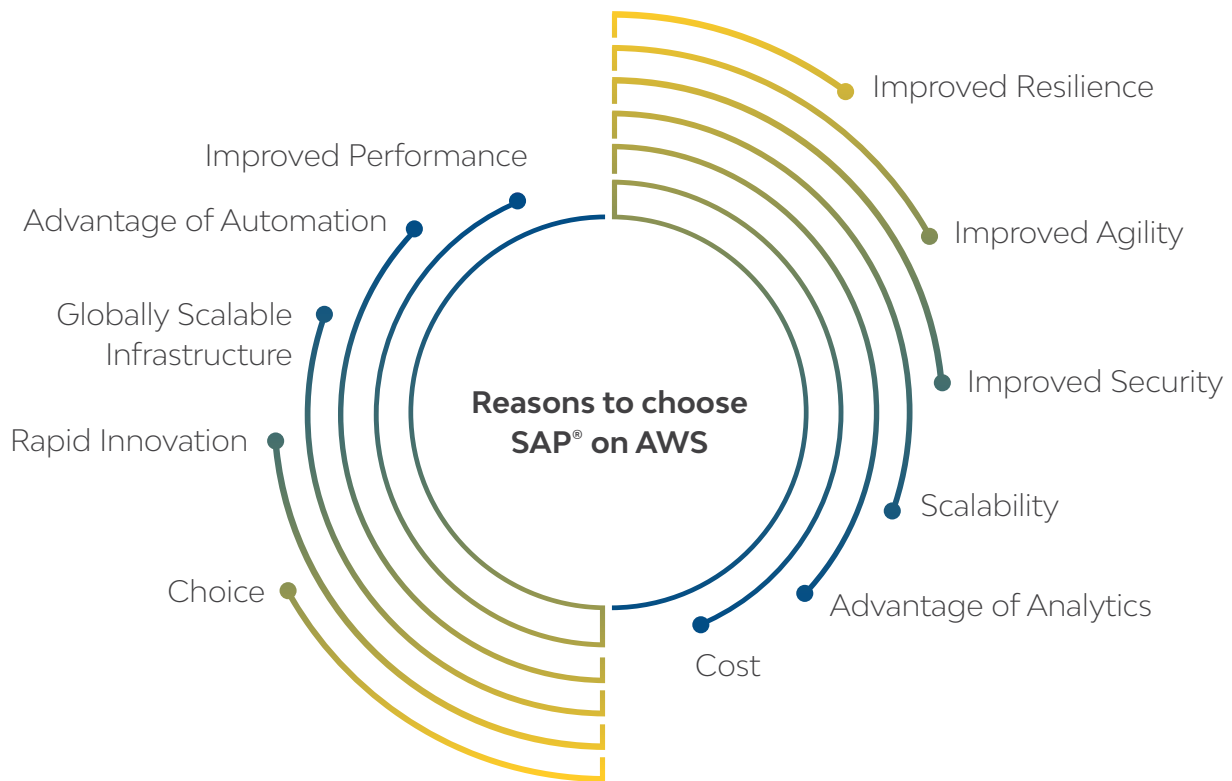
Improved Resilience

Improved Performance

Advantage of Automation

Improved Agility

Globally Scalable Infrastructure

Improved Security

Reasons to choose SAP® on AWS

Rapid Innovation

Scalability

Choice

Advantage of Analytics

Cost